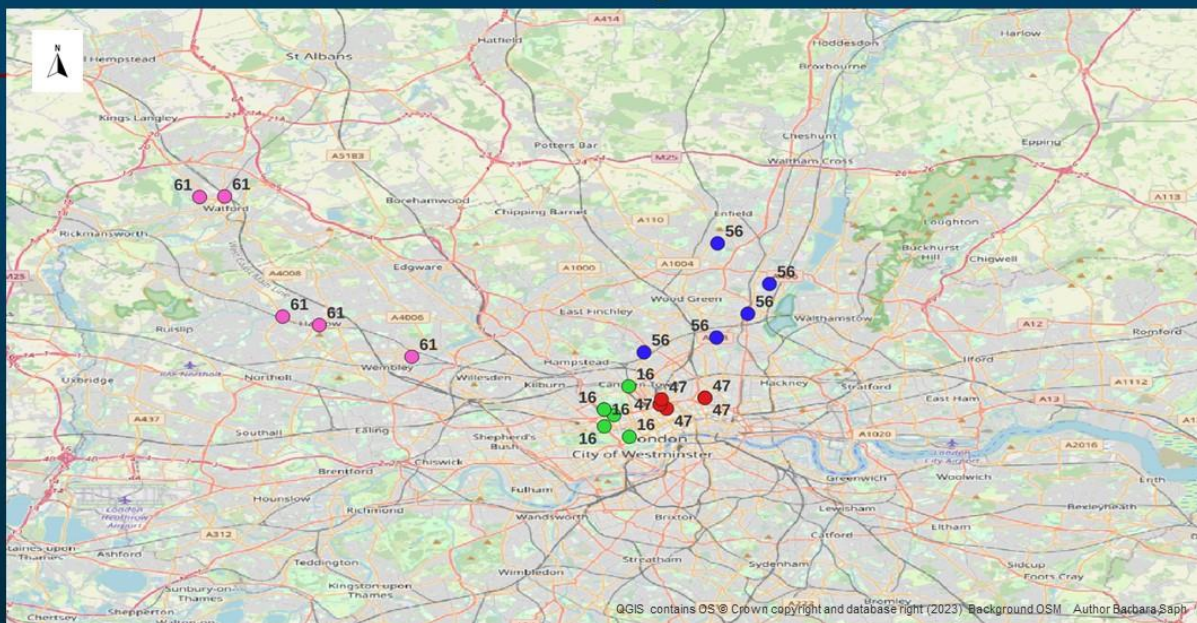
N

Hemel Hempstead
St Albans
Hatfield
A414
Hoddesdon
Harlow
Broxbourne
Kings Langley
Potters Bar
Cheshunt
A5183
M25
Waltham Cross
Epping
61
61
Watford
Borehamwood
Chipping Barnet
A110
Enfield
A113
Rickmansworth
56
Loughton
Buckhurst Hill
Chigwell
A4008
Edgware
A1000
A1004
56
Wood Green
56
61
61
A4006
East Finchley
Walthamstow
Ruislip
56
56
A12
Romford
61
Hampstead
Wembley
Ilford
Uxbridge
Northolt
Willesden
Kilburn
16
Camden Town
47
47
Hackney
Stratford
A1112
16
16
47
East Ham
A13
A437
Southall
Ealing
47
47
16
Shepherd's Bush
16
London
A1020
A2016
City of Westminster
London City Airport
Chiswick
Greenwich
Woolwich
Brentford
Erith
Fulham
Hounslow
Richmond
Lewisham
Bexleyheath
London Heathrow Airport
Wandsworth
Brixton
A312
Eltham
Staines-upon-Thames
Ashford
Teddington
Catford
Streatham
Sydenham
Sidcup
Wimbledon
Foots Cray
Sunbury-on-Thames
Kingston upon Thames
Bromley
Chertsey
Shepperton
QGIS contains OS © Crown copyright and database right (2023) Background OSM Author Barbara Saph